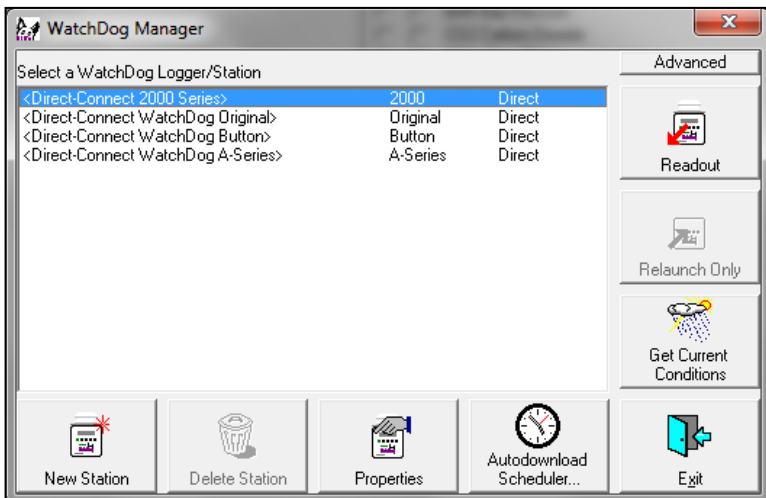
WatchDog Manager

Select a WatchDog Logger/Station

Advanced

| | | |
|---|---|---|
| <Direct-Connect 2000 Series> | 2000 | Direct |
| <Direct-Connect WatchDog Original> | Original | Direct |
| <Direct-Connect WatchDog Button> | Button | Direct |
| <Direct-Connect WatchDog A-Series> | A-Series | Direct |

Readout

Relaunch Only

Get Current Conditions

New Station

Delete Station

Properties

Autodownload Scheduler...

Exit